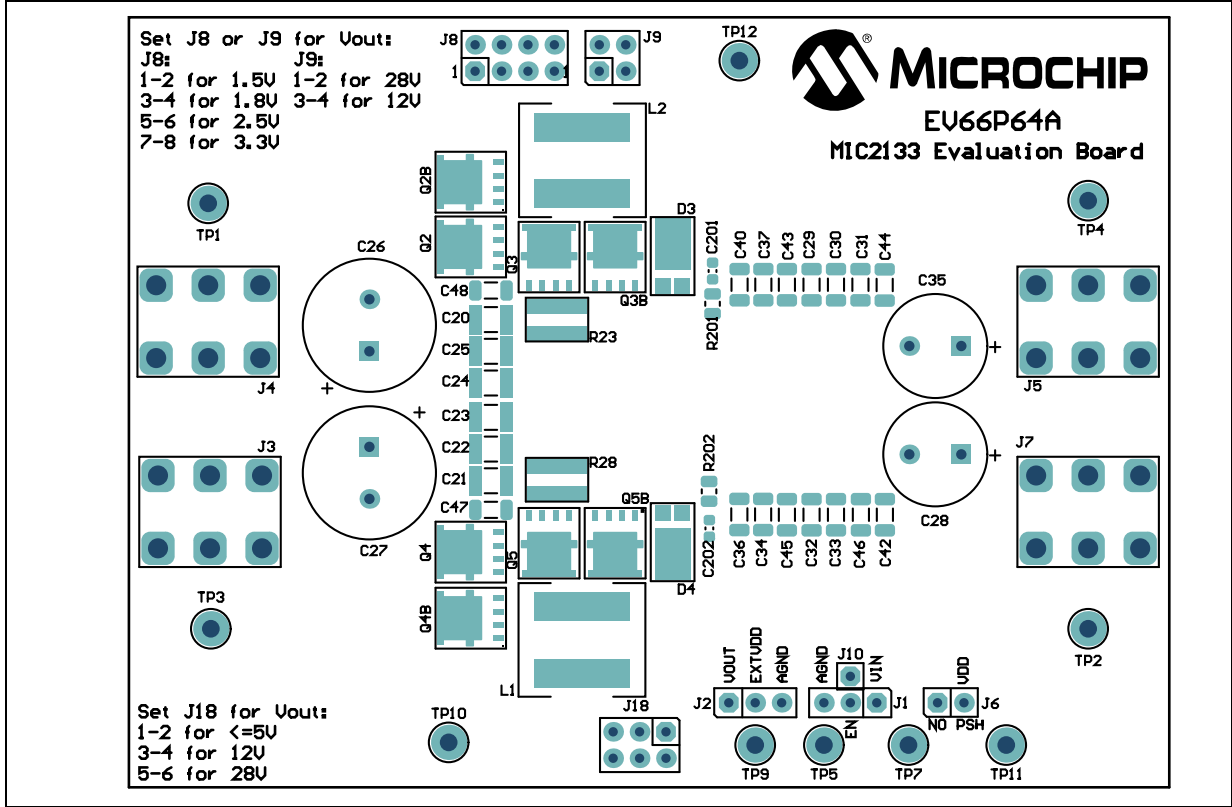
Set J8 or J9 for Vout:
J8:
1-2 for 1.5V
3-4 for 1.8V
5-6 for 2.5V
7-8 for 3.3V

J9:
1-2 for 28V
3-4 for 12V

J8
1
1
J9
TP12
MICROCHIP
EV66P64A
MIC2133 Evaluation Board

L2
Q2B
Q2
Q3
Q3B
D3
C201
C40 C37 C43 C29 C30 C31 C44
TP1
TP4
C26
C35
J4
J5
C48
C20
C25
C24
C23
C22
C21
C47
R23
R201
R202
R28
+
+
+
+
J3
J7
C27
C28
Q5B
Q4
Q5
Q4B
D4
C202
C36 C34 C45 C32 C33 C46 C42
TP3
TP2
L1
J18
VOUT EXTVDD AGND
J2
AGND
J10
VIN
J1
EN
VDD
J6
NO PSH
TP10
TP9
TP5
TP7
TP11

Set J18 for Vout:
1-2 for <=5V
3-4 for 12V
5-6 for 28V